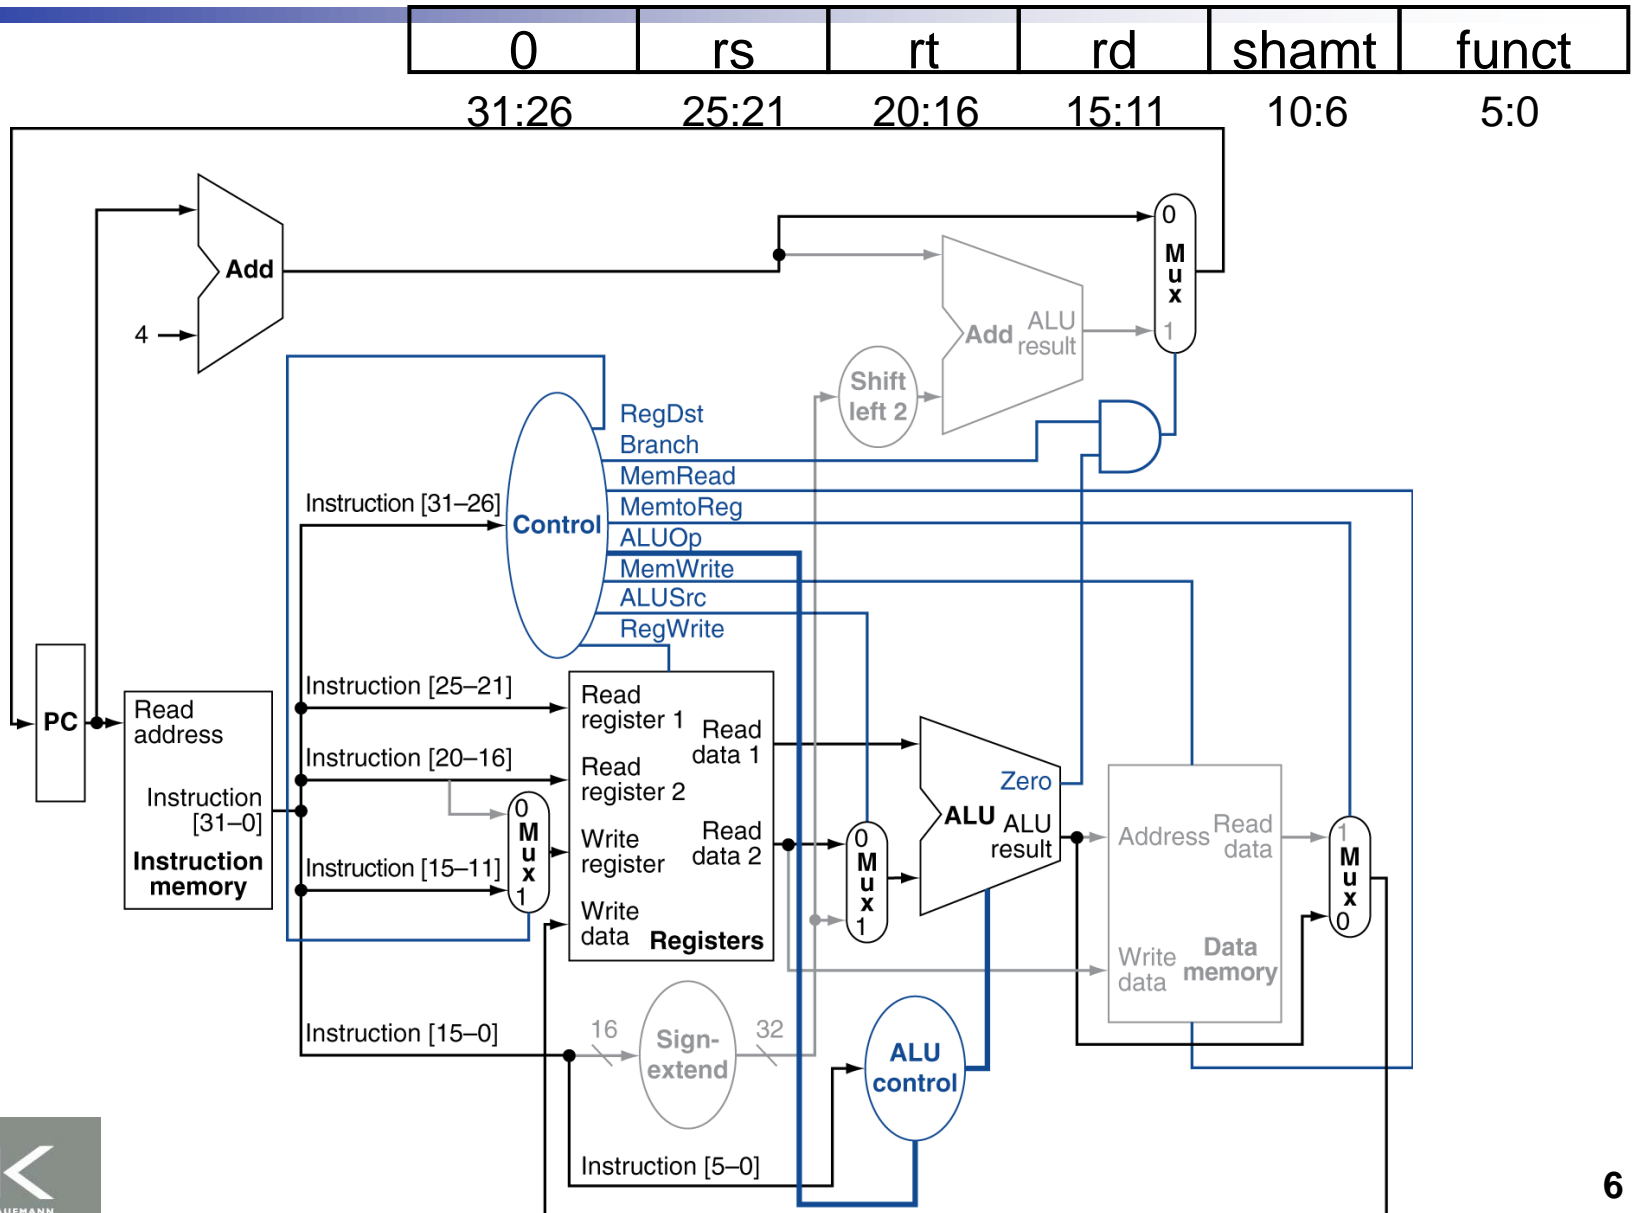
| 0 | rs | rt | rd | shamt | funct |
|---|---|---|---|---|---|
| 31:26 | 25:21 | 20:16 | 15:11 | 10:6 | 5:0 |

Add

4

0
M
u
x
1

Add ALU result

Shift left 2

RegDst
Branch
MemRead
MemtoReg
ALUOp
MemWrite
ALUSrc
RegWrite

Instruction [31–26]

Control

PC

Read address

Instruction [31–0]

Instruction memory

Instruction [25–21]

Instruction [20–16]

Instruction [15–11]

0
M
u
x
1

Read register 1

Read register 2

Write register

Write data

Read data 1

Read data 2

Registers

0
M
u
x
1

Zero

ALU ALU result

Address

Read data

Write data

Data memory

1
M
u
x
0

Instruction [15–0]

16

Sign-extend

32

ALU control

Instruction [5–0]

6